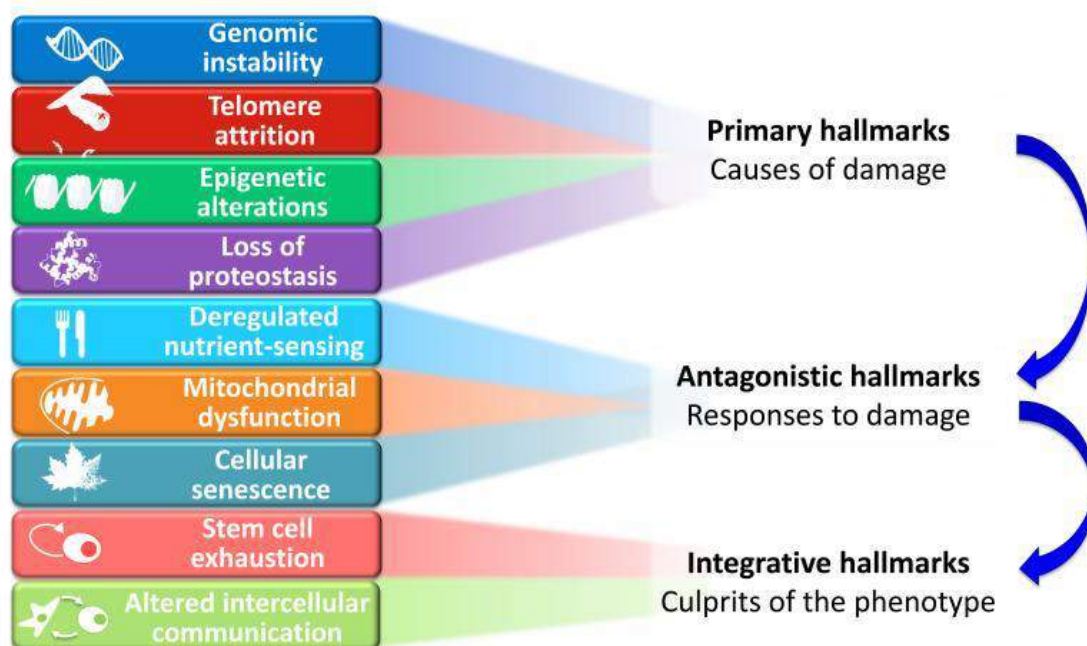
Genomic instability

Telomere attrition

Epigenetic alterations

Loss of proteostasis

Deregulated nutrient-sensing

Mitochondrial dysfunction

Cellular senescence

Stem cell exhaustion

Altered intercellular communication

**Primary hallmarks**
Causes of damage

**Antagonistic hallmarks**
Responses to damage

**Integrative hallmarks**
Culprits of the phenotype